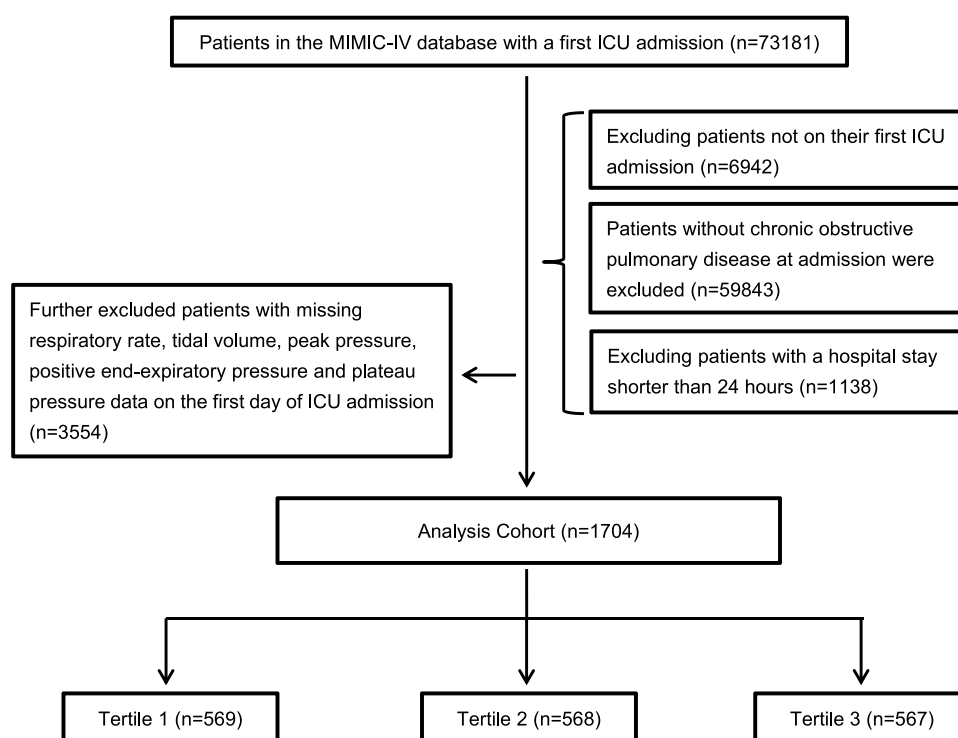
Patients in the MIMIC-IV database with a first ICU admission (n=73181)

Excluding patients not on their first ICU admission (n=6942)

Patients without chronic obstructive pulmonary disease at admission were excluded (n=59843)

Excluding patients with a hospital stay shorter than 24 hours (n=1138)

Further excluded patients with missing respiratory rate, tidal volume, peak pressure, positive end-expiratory pressure and plateau pressure data on the first day of ICU admission (n=3554)

Analysis Cohort (n=1704)

Tertile 1 (n=569)

Tertile 2 (n=568)

Tertile 3 (n=567)